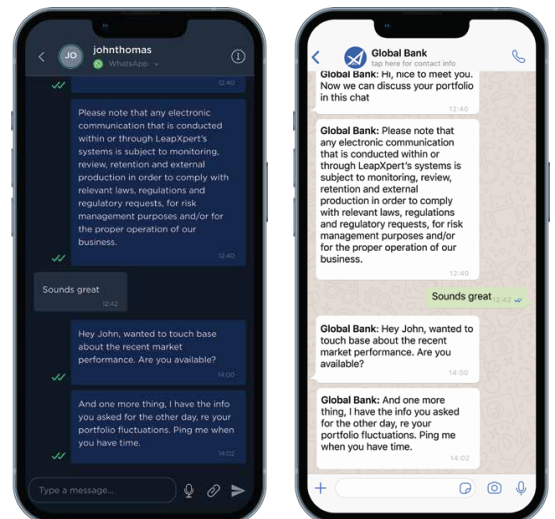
JO johnthomas
WhatsApp

12:40

Please note that any electronic communication that is conducted within or through LeapXpert's systems is subject to monitoring, review, retention and external production in order to comply with relevant laws, regulations and regulatory requests, for risk management purposes and/or for the proper operation of our business.

12:40

Sounds great

12:42

Hey John, wanted to touch base about the recent market performance. Are you available?

14:00

And one more thing, I have the info you asked for the other day, re your portfolio fluctuations. Ping me when you have time.

14:02

Type a message...

Global Bank
tap here for contact info

Global Bank: Hi, nice to meet you. Now we can discuss your portfolio in this chat

12:40

Global Bank: Please note that any electronic communication that is conducted within or through LeapXpert's systems is subject to monitoring, review, retention and external production in order to comply with relevant laws, regulations and regulatory requests, for risk management purposes and/or for the proper operation of our business.

12:40

Sounds great 12:42

Global Bank: Hey John, wanted to touch base about the recent market performance. Are you available?

14:00

Global Bank: And one more thing, I have the info you asked for the other day, re your portfolio fluctuations. Ping me when you have time.

14:02